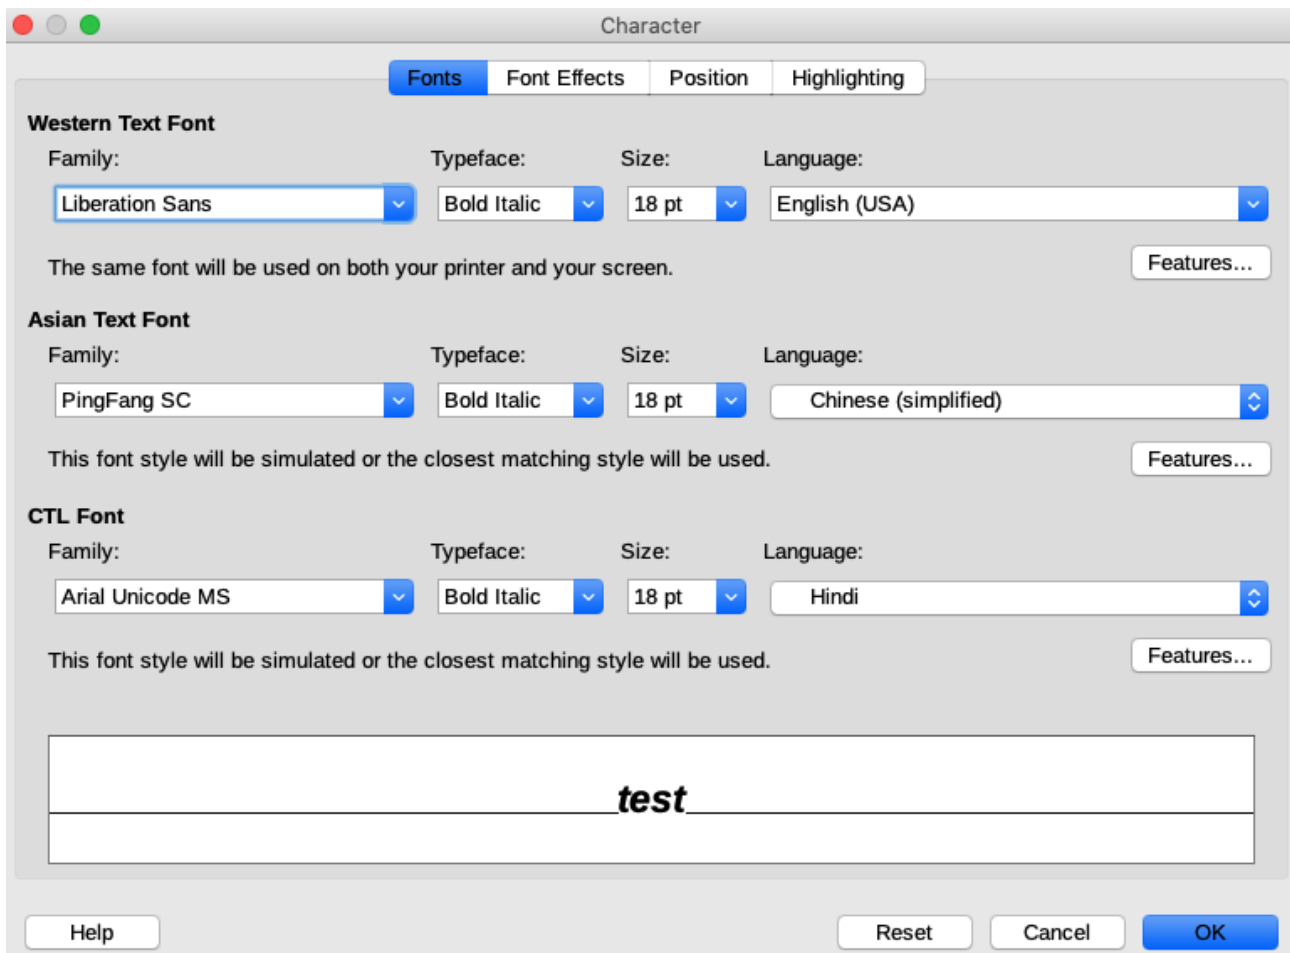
Character

Fonts | Font Effects | Position | Highlighting

Western Text Font

Family: Liberation Sans
Typeface: Bold Italic
Size: 18 pt
Language: English (USA)

The same font will be used on both your printer and your screen.

Features...

Asian Text Font

Family: PingFang SC
Typeface: Bold Italic
Size: 18 pt
Language: Chinese (simplified)

This font style will be simulated or the closest matching style will be used.

Features...

CTL Font

Family: Arial Unicode MS
Typeface: Bold Italic
Size: 18 pt
Language: Hindi

This font style will be simulated or the closest matching style will be used.

Features...

test

Help | Reset | Cancel | OK